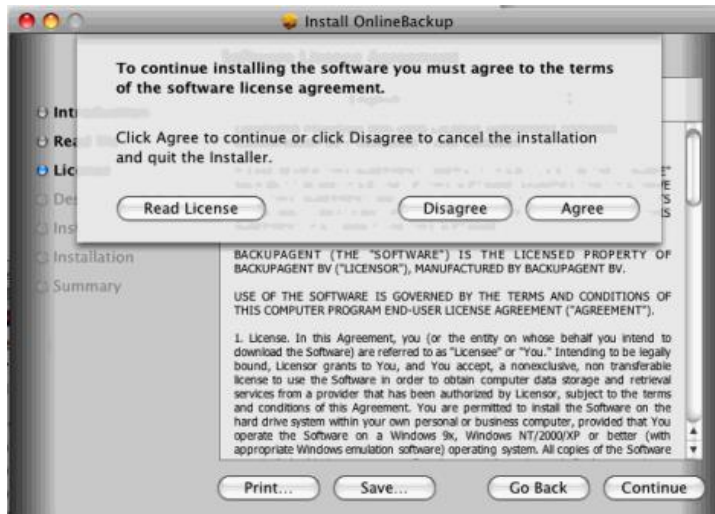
Install OnlineBackup

To continue installing the software you must agree to the terms of the software license agreement.

Click Agree to continue or click Disagree to cancel the installation and quit the Installer.

Read License

Disagree

Agree

Int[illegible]
Rea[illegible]
Lic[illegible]
De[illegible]
Ins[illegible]
Installation
Summary

BACKUPAGENT (THE "SOFTWARE") IS THE LICENSED PROPERTY OF BACKUPAGENT BV ("LICENSOR"), MANUFACTURED BY BACKUPAGENT BV.

USE OF THE SOFTWARE IS GOVERNED BY THE TERMS AND CONDITIONS OF THIS COMPUTER PROGRAM END-USER LICENSE AGREEMENT ("AGREEMENT").

1. License. In this Agreement, you (or the entity on whose behalf you intend to download the Software) are referred to as "Licensee" or "You." Intending to be legally bound, Licensor grants to You, and You accept, a nonexclusive, non transferable license to use the Software in order to obtain computer data storage and retrieval services from a provider that has been authorized by Licensor, subject to the terms and conditions of this Agreement. You are permitted to install the Software on the hard drive system within your own personal or business computer, provided that You operate the Software on a Windows 9x, Windows NT/2000/XP or better (with appropriate Windows emulation software) operating system. All copies of the Software

Print...

Save...

Go Back

Continue